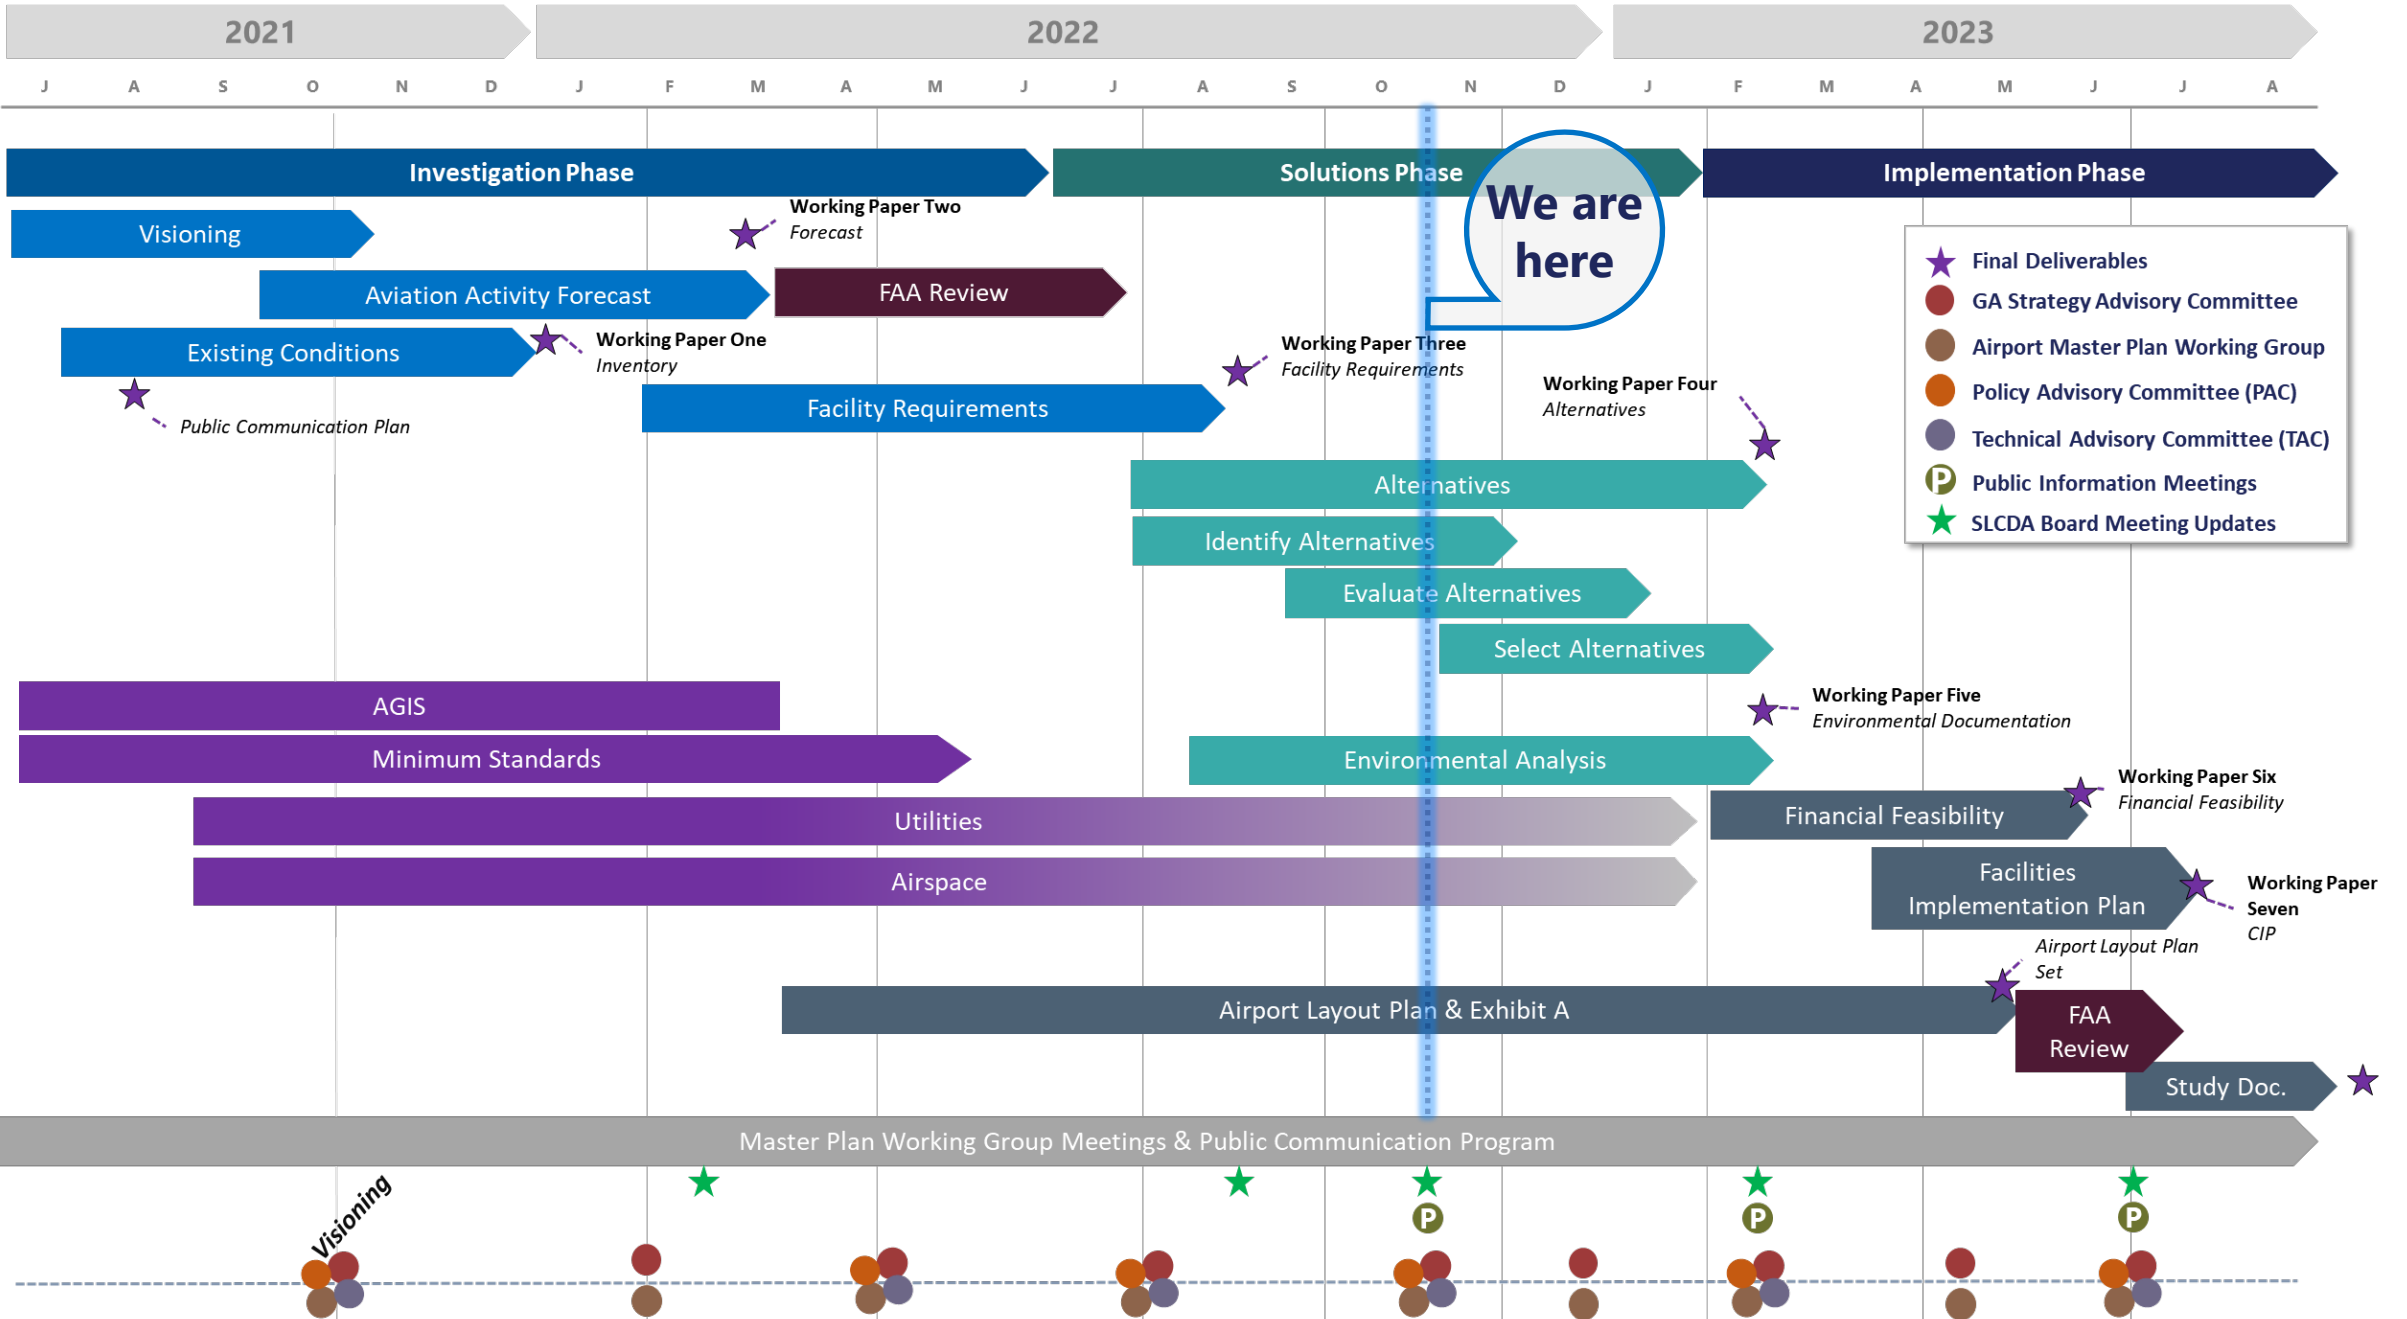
2021
2022
2023

J A S O N D J F M A M J J A S O N D J F M A M J J A

Investigation Phase
Solutions Phase
Implementation Phase

We are here

Visioning
Working Paper Two
Forecast
Aviation Activity Forecast
FAA Review
Existing Conditions
Working Paper One
Inventory
Public Communication Plan
Working Paper Three
Facility Requirements
Facility Requirements
Working Paper Four
Alternatives

Final Deliverables
GA Strategy Advisory Committee
Airport Master Plan Working Group
Policy Advisory Committee (PAC)
Technical Advisory Committee (TAC)
Public Information Meetings
SLCDA Board Meeting Updates

Alternatives
Identify Alternatives
Evaluate Alternatives
Select Alternatives
AGIS
Working Paper Five
Environmental Documentation
Minimum Standards
Environmental Analysis
Working Paper Six
Financial Feasibility
Utilities
Financial Feasibility
Facilities Implementation Plan
Working Paper Seven
CIP
Airspace
Airport Layout Plan Set
Airport Layout Plan & Exhibit A
FAA Review
Study Doc.
Master Plan Working Group Meetings & Public Communication Program
Visioning
P
P
P